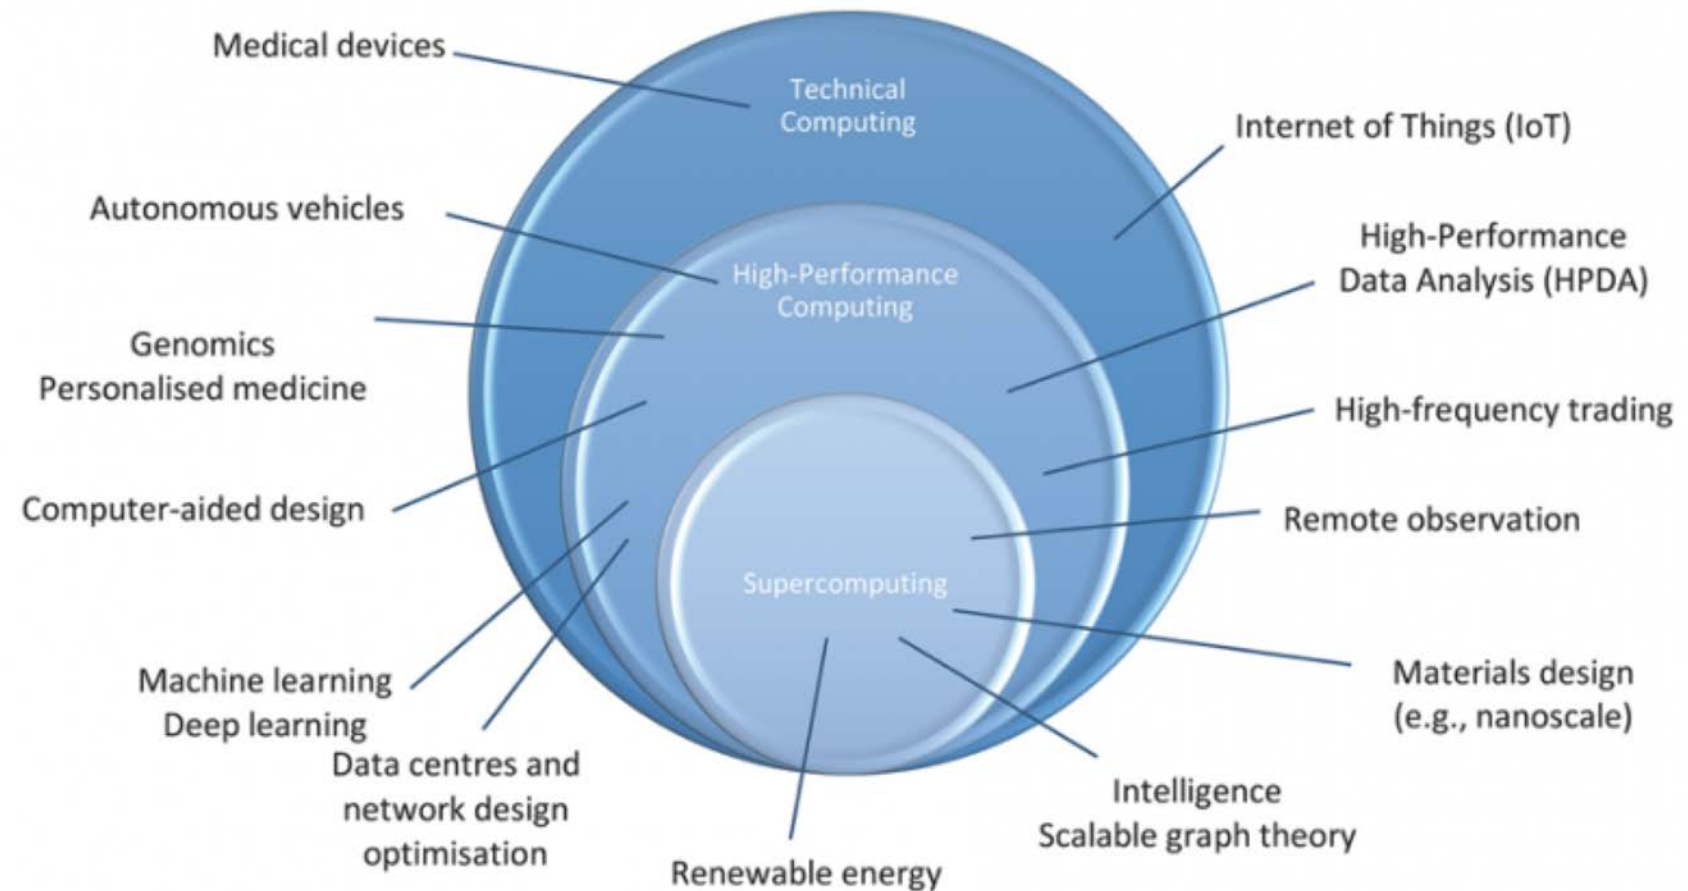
Medical devices

Technical Computing

Internet of Things (IoT)

Autonomous vehicles

High-Performance Computing

High-Performance Data Analysis (HPDA)

Genomics
Personalised medicine

High-frequency trading

Computer-aided design

Remote observation

Supercomputing

Machine learning
Deep learning

Materials design (e.g., nanoscale)

Data centres and network design optimisation

Intelligence
Scalable graph theory

Renewable energy